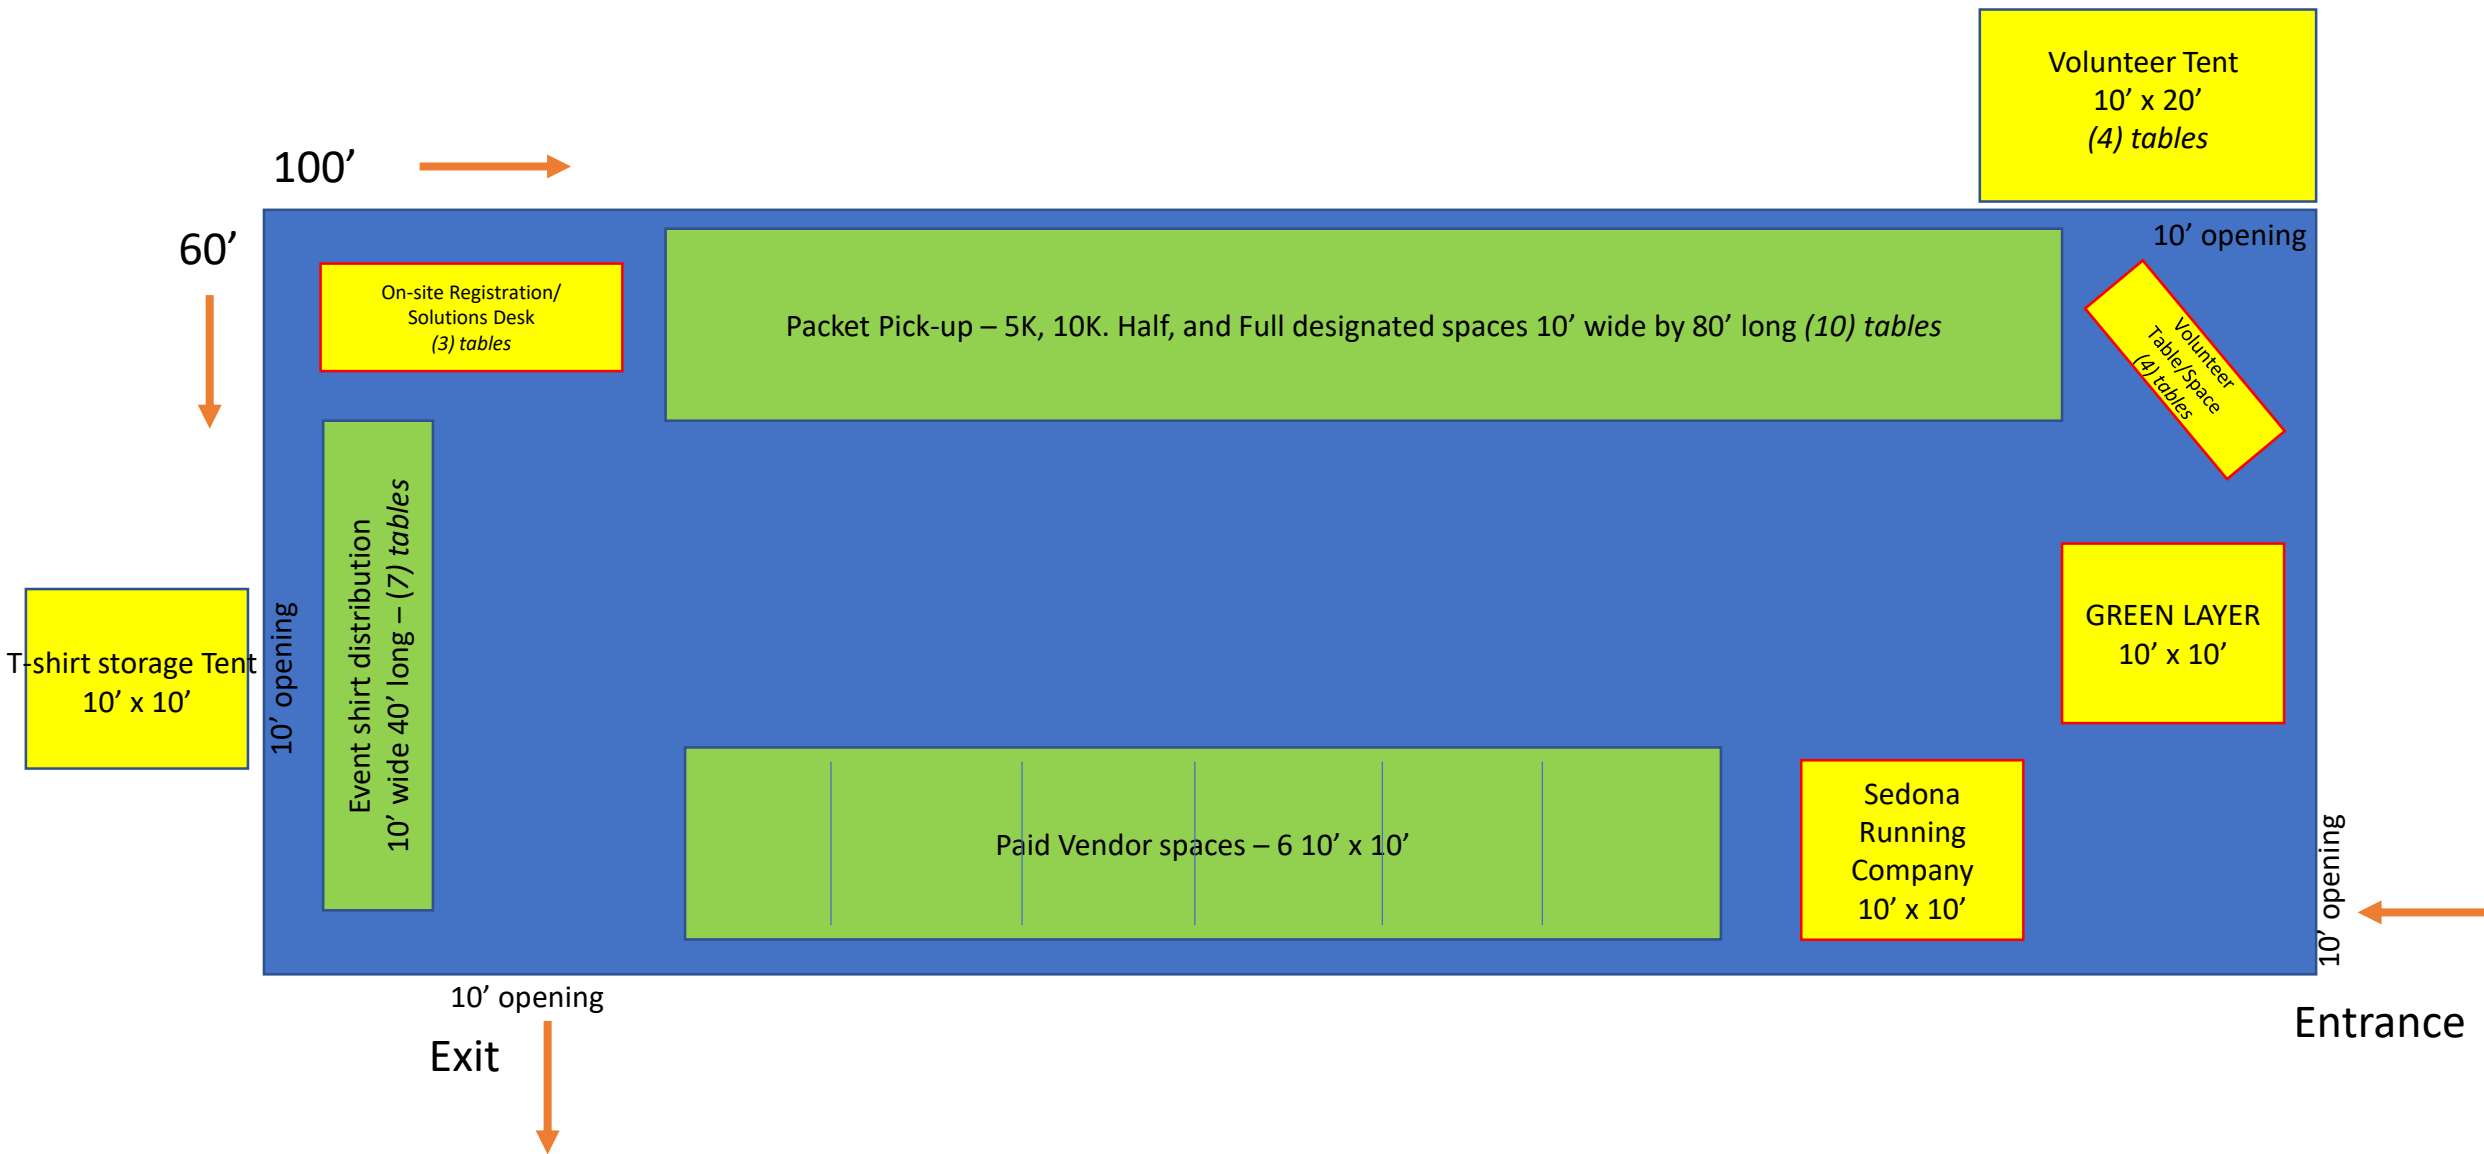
Volunteer Tent
10’ x 20’
*(4) tables*

100’

60’

10’ opening

On-site Registration/
Solutions Desk
*(3) tables*

Packet Pick-up – 5K, 10K. Half, and Full designated spaces 10’ wide by 80’ long *(10) tables*

Volunteer
Table/Space
*(4) tables*

T-shirt storage Tent
10’ x 10’

10’ opening

Event shirt distribution
10’ wide 40’ long – *(7) tables*

GREEN LAYER
10’ x 10’

Paid Vendor spaces – 6 10’ x 10’

Sedona
Running
Company
10’ x 10’

10’ opening

10’ opening

Exit

Entrance